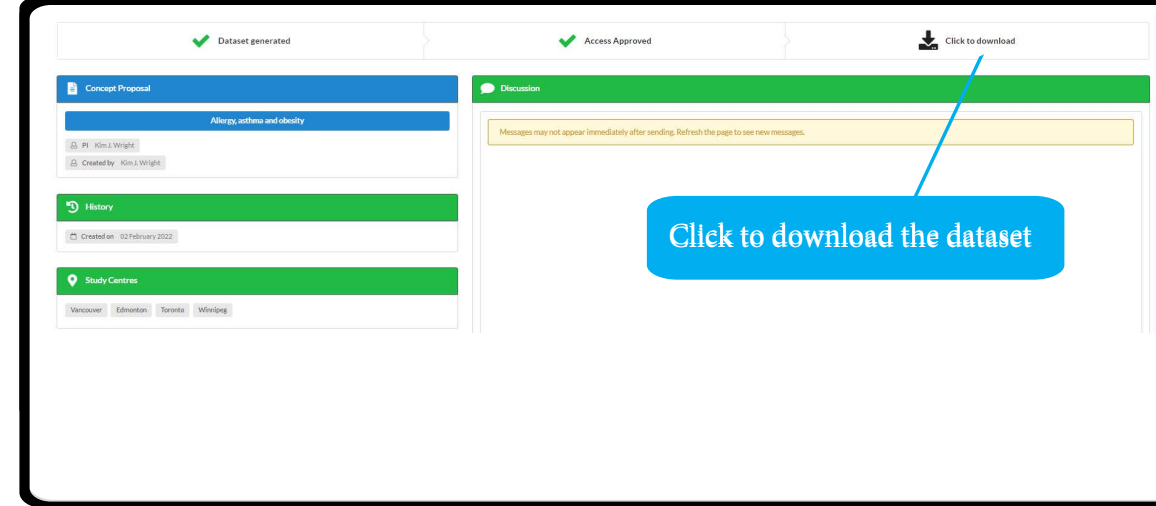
Dataset generated

Access Approved

Click to download

Concept Proposal

Allergy, asthma and obesity

PI Kim J. Wright

Created by Kim J. Wright

History

Created on 02 February 2022

Study Centres

Vancouver Edmonton Toronto Winnipeg

Discussion

Messages may not appear immediately after sending. Refresh the page to see new messages.

Click to download the dataset